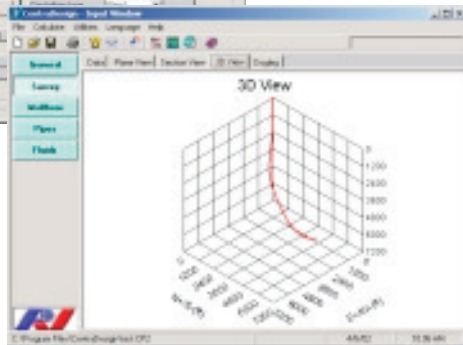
ComboDesign - Input Window
File Calculate Utilities Language Help
General
Survey
Wellbore
Pipes
Fluids
Data Plane View Section View 3D View Display
3D View
0
1200
2400
3600
4800
6000
7200
1200
2400
3600
4800
6000
7200
N+/S-(ft)
E+/W-(ft)
C:\Program Files\ComboDesign\test.CFD